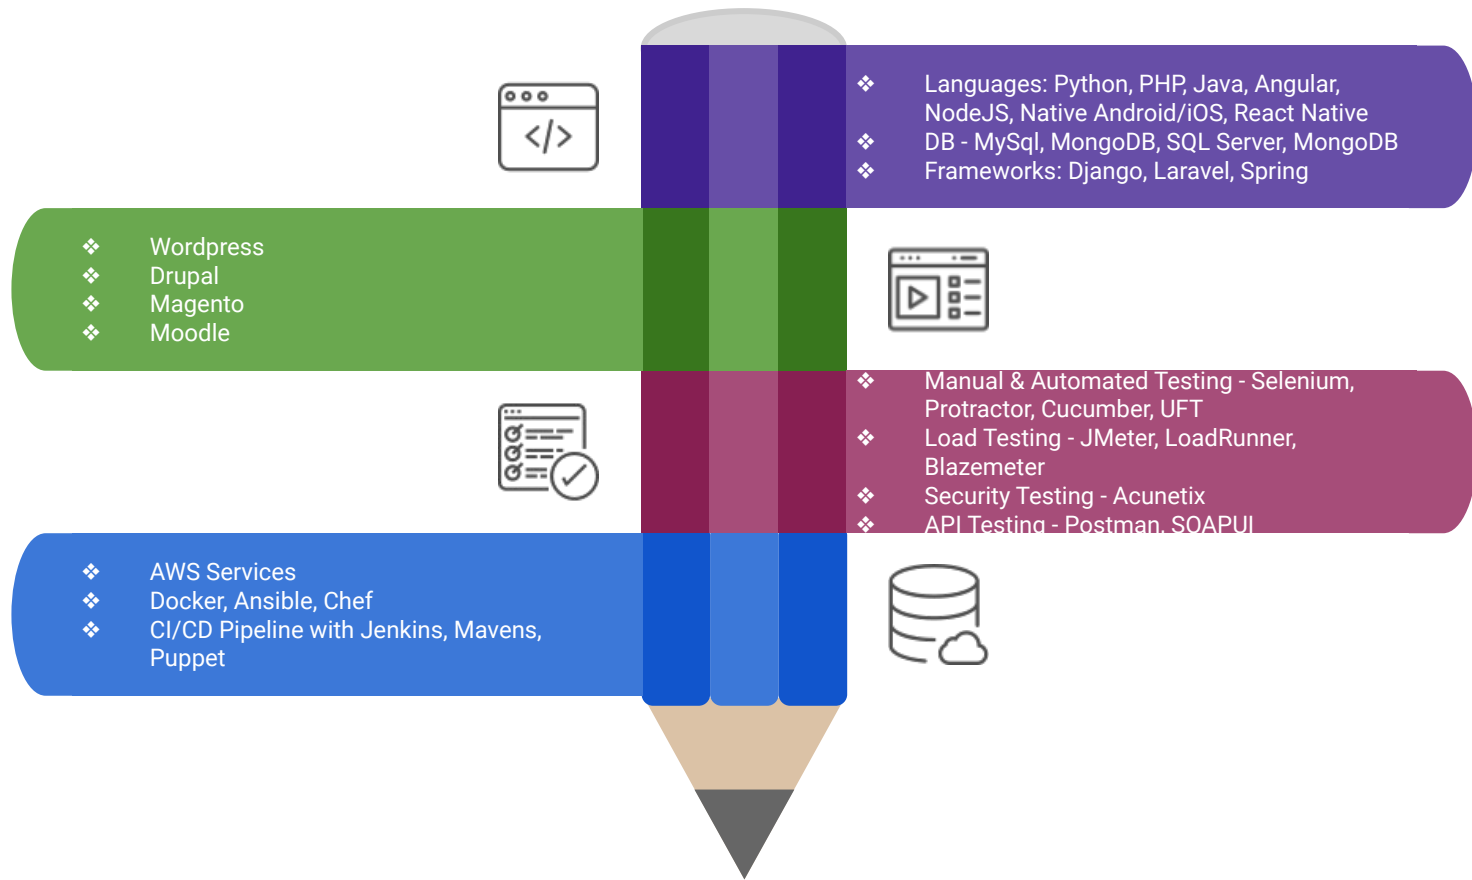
❖ Languages: Python, PHP, Java, Angular, NodeJS, Native Android/iOS, React Native
❖ DB - MySql, MongoDB, SQL Server, MongoDB
❖ Frameworks: Django, Laravel, Spring

❖ Wordpress
❖ Drupal
❖ Magento
❖ Moodle

❖ Manual & Automated Testing - Selenium, Protractor, Cucumber, UFT
❖ Load Testing - JMeter, LoadRunner, Blazemeter
❖ Security Testing - Acunetix
❖ API Testing - Postman, SOAPUI

❖ AWS Services
❖ Docker, Ansible, Chef
❖ CI/CD Pipeline with Jenkins, Mavens, Puppet